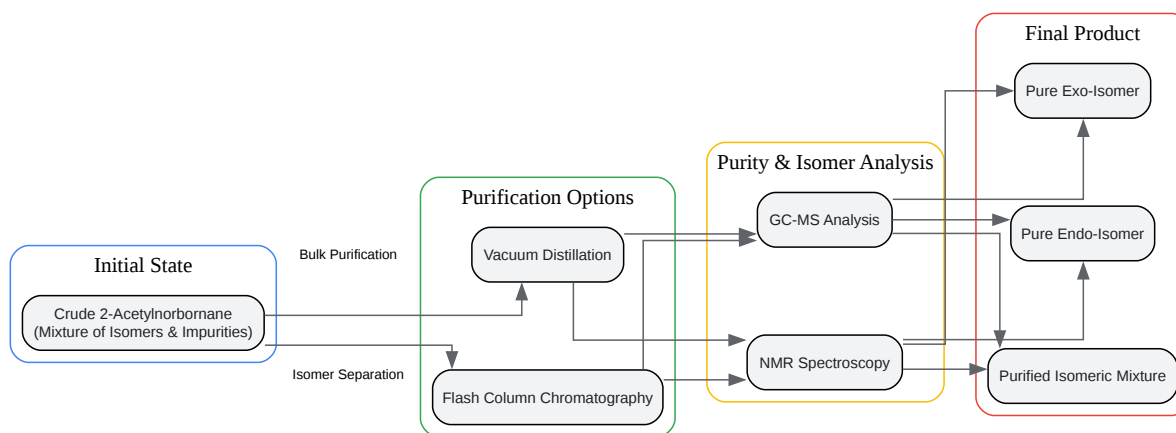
Initial State

Crude 2-Acetylnorbornane (Mixture of Isomers & Impurities)

Bulk Purification

Isomer Separation

Purification Options

Vacuum Distillation

Flash Column Chromatography

Purity & Isomer Analysis

GC-MS Analysis

NMR Spectroscopy

Final Product

Pure Exo-Isomer

Pure Endo-Isomer

Purified Isomeric Mixture